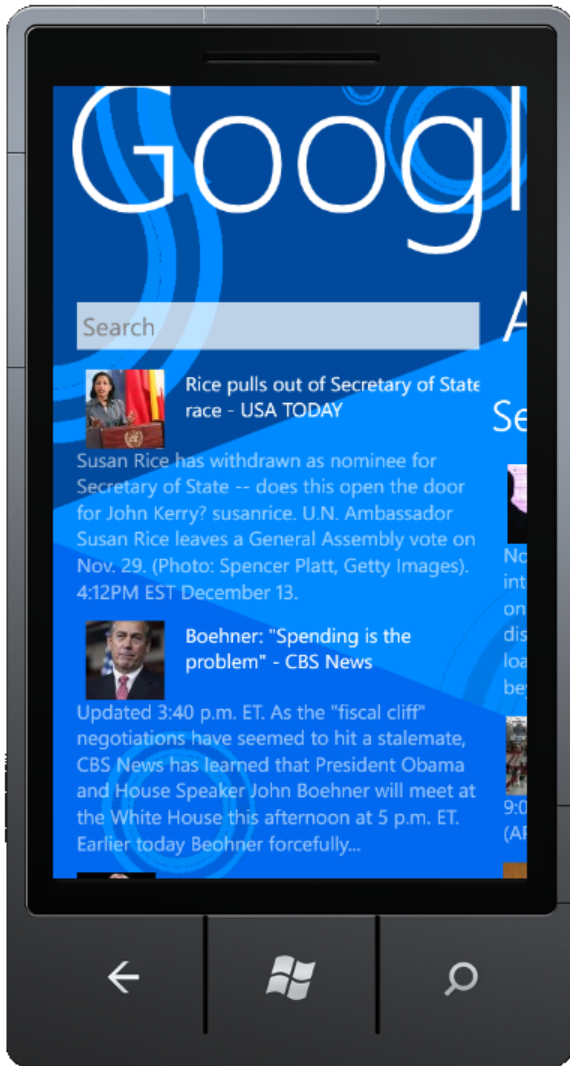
Googl

Search

A

Se

Rice pulls out of Secretary of State race - USA TODAY

Susan Rice has withdrawn as nominee for Secretary of State -- does this open the door for John Kerry? susanrice. U.N. Ambassador Susan Rice leaves a General Assembly vote on Nov. 29. (Photo: Spencer Platt, Getty Images). 4:12PM EST December 13.

No
int
on
dis
loa
be

Boehner: "Spending is the problem" - CBS News

Updated 3:40 p.m. ET. As the "fiscal cliff" negotiations have seemed to hit a stalemate, CBS News has learned that President Obama and House Speaker John Boehner will meet at the White House this afternoon at 5 p.m. ET. Earlier today Beohner forcefully...

9:0
(AP